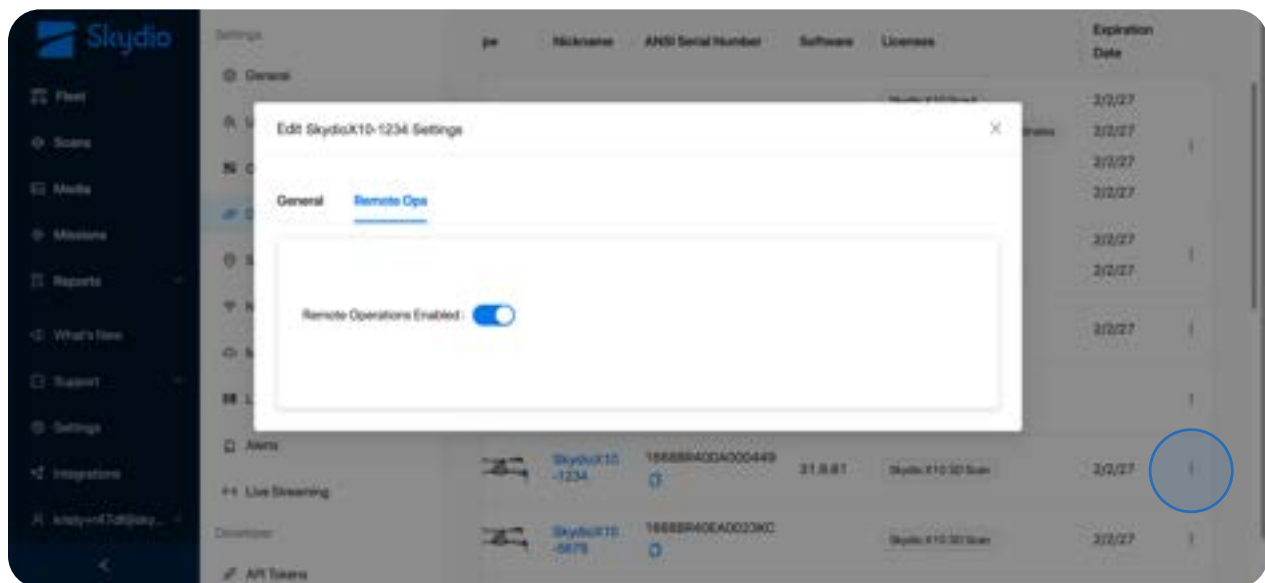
Skydio

Fleet
Scans
Media
Missions
Reports
What's New
Support
Settings
Integrations
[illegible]

Settings
General
Alerts
Live Streaming
Developer
API Tokens

pe | Nickname | ANSI Serial Number | Software | Licenses | Expiration Date

2/2/27
2/2/27
2/2/27
2/2/27
2/2/27
2/2/27
2/2/27

SkydioX10-1234 | 1668BR40DA000449 | 31.8.81 | Skydio X10 3D Scan | 2/2/27
SkydioX10-5678 | 1668BR40EA0023KC | | Skydio X10 3D Scan | 2/2/27

Edit SkydioX10-1234 Settings

General
Remote Ops

Remote Operations Enabled :